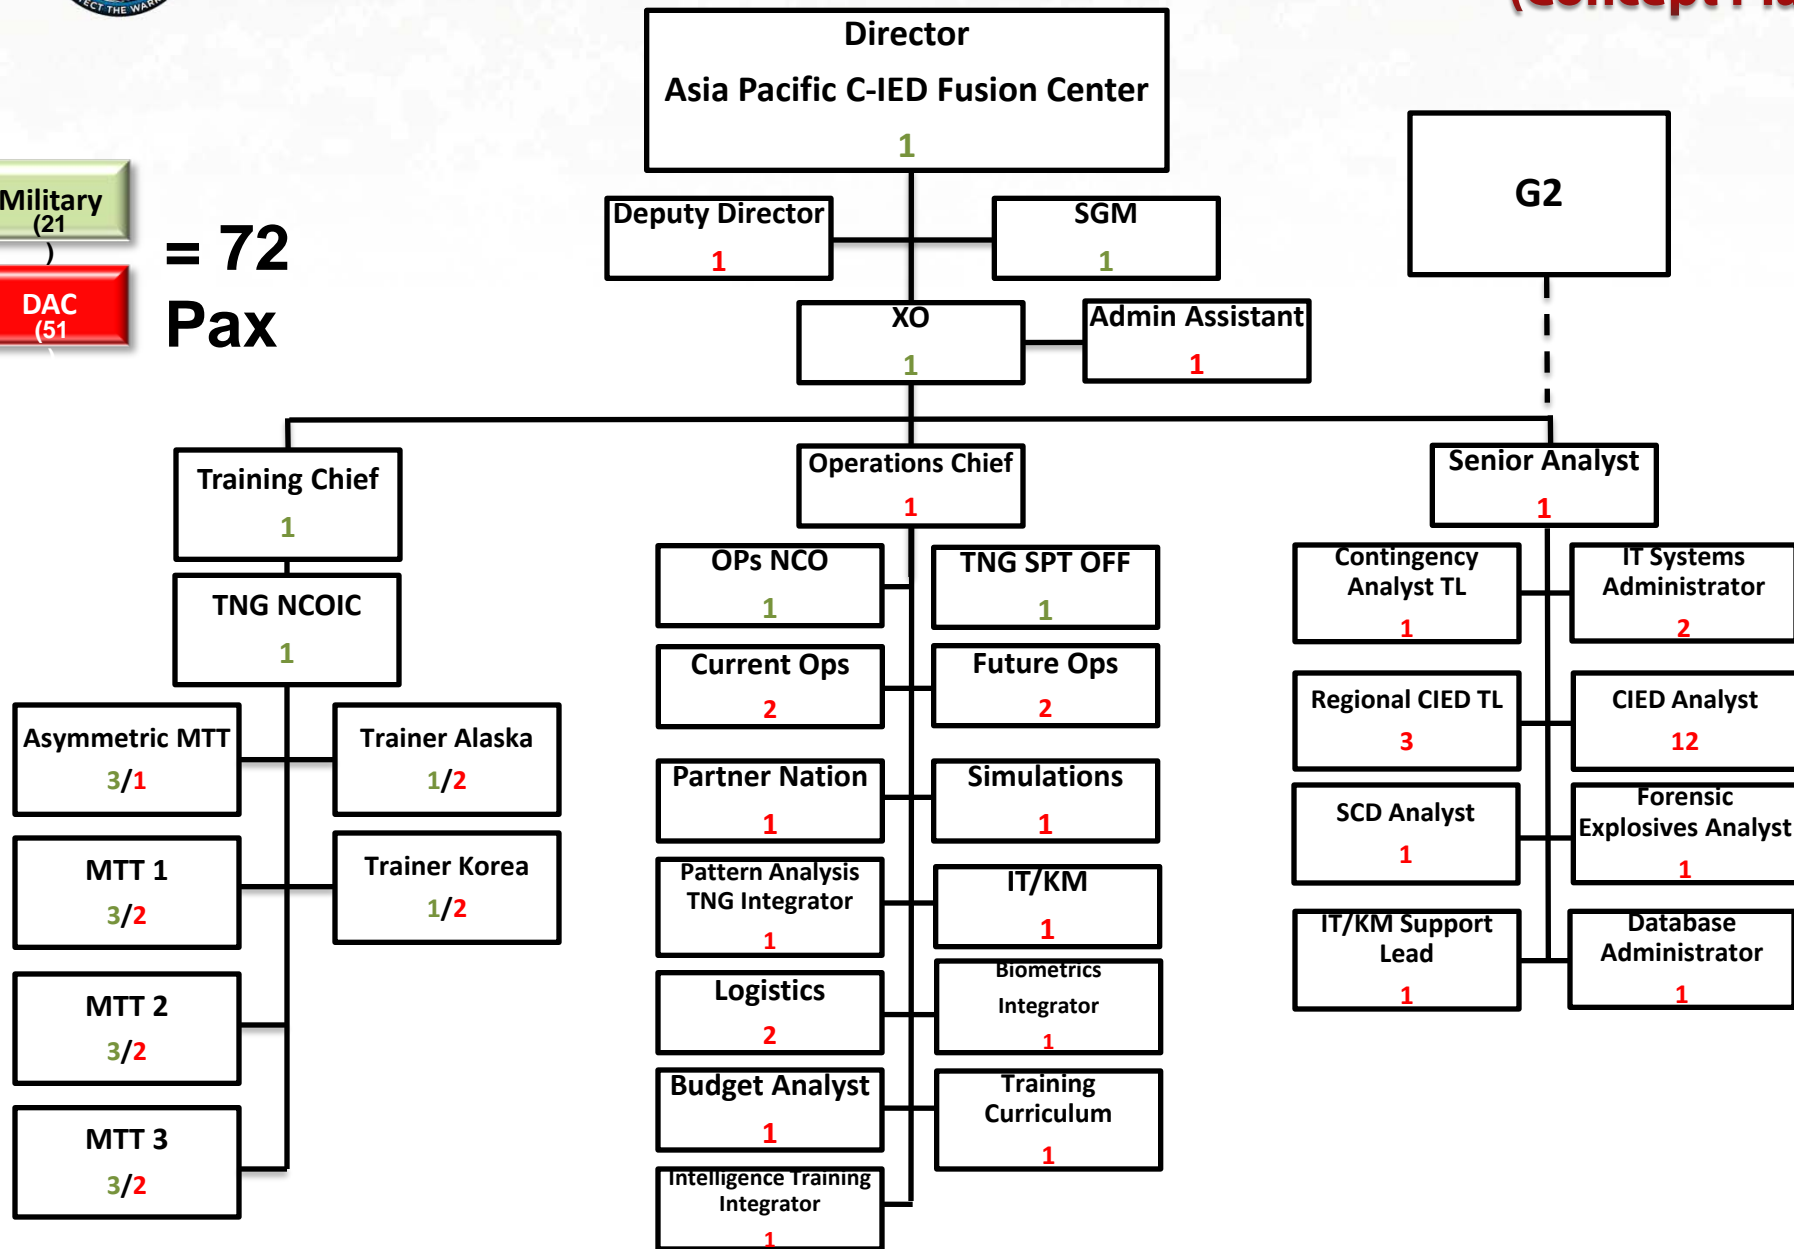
ECT THE WAR

(Concept Pl

Director
Asia Pacific C-IED Fusion Center
1

Military (21 )

DAC (51

= 72 Pax

Deputy Director
1

SGM
1

G2

XO
1

Admin Assistant
1

Training Chief
1

Operations Chief
1

Senior Analyst
1

TNG NCOIC
1

OPs NCO
1

TNG SPT OFF
1

Contingency Analyst TL
1

IT Systems Administrator
2

Asymmetric MTT
3/1

Trainer Alaska
1/2

Current Ops
2

Future Ops
2

Regional CIED TL
3

CIED Analyst
12

MTT 1
3/2

Trainer Korea
1/2

Partner Nation
1

Simulations
1

SCD Analyst
1

Forensic Explosives Analyst
1

MTT 2
3/2

Pattern Analysis TNG Integrator
1

IT/KM
1

IT/KM Support Lead
1

Database Administrator
1

MTT 3
3/2

Logistics
2

Biometrics Integrator
1

Budget Analyst
1

Training Curriculum
1

Intelligence Training Integrator
1